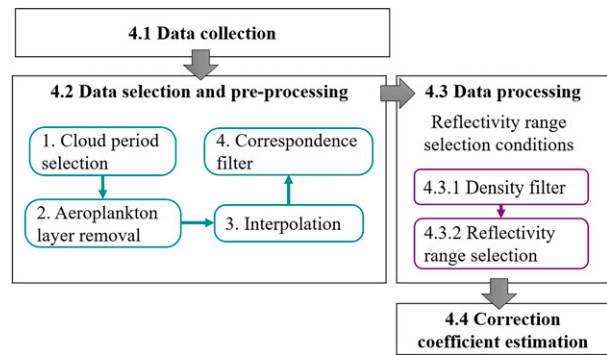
4.1 Data collection

4.2 Data selection and pre-processing

1. Cloud period selection

4. Correspondence filter

2. Aeroplankton layer removal

3. Interpolation

4.3 Data processing

Reflectivity range selection conditions

4.3.1 Density filter

4.3.2 Reflectivity range selection

4.4 Correction coefficient estimation